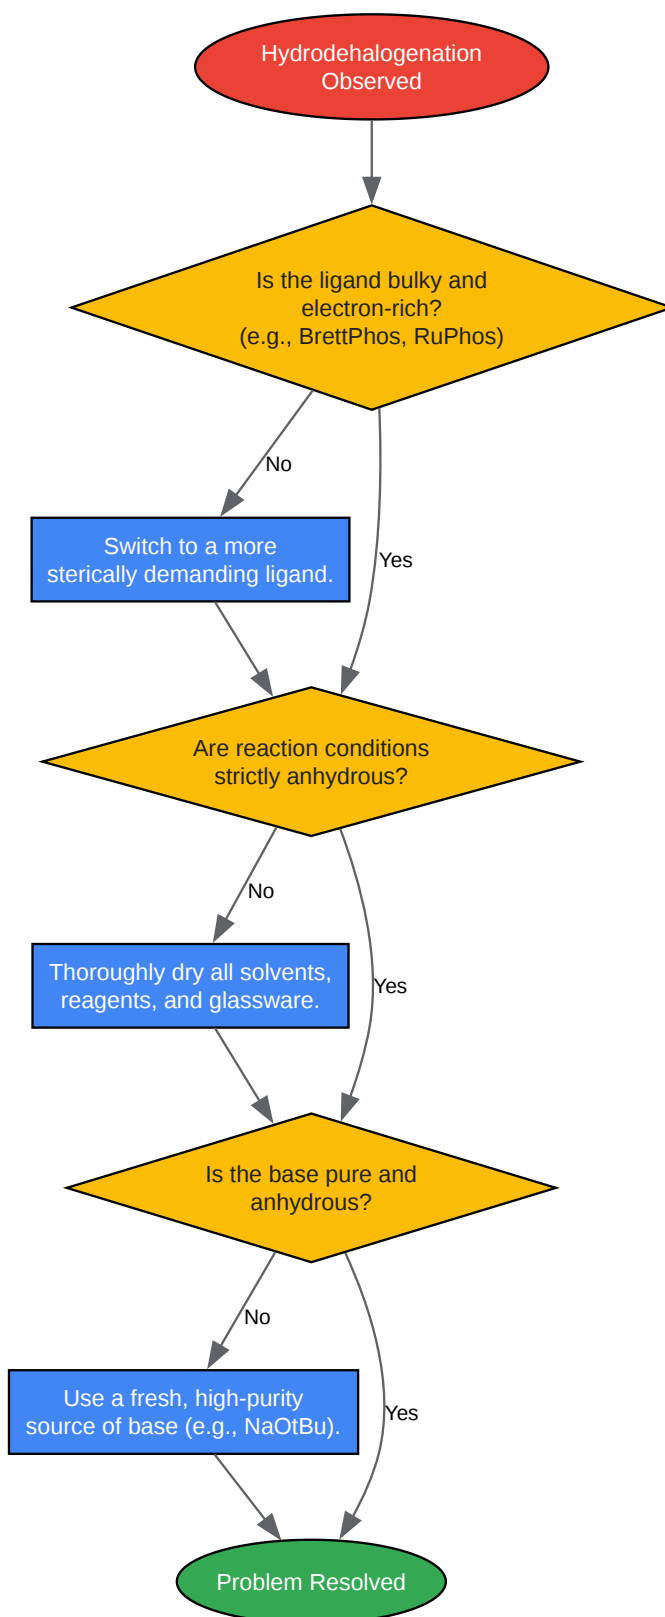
Hydrodehalogenation Observed

Is the ligand bulky and electron-rich? (e.g., BrettPhos, RuPhos)

No

Switch to a more sterically demanding ligand.

Yes

Are reaction conditions strictly anhydrous?

No

Thoroughly dry all solvents, reagents, and glassware.

Yes

Is the base pure and anhydrous?

No

Use a fresh, high-purity source of base (e.g., NaOtBu).

Yes

Problem Resolved